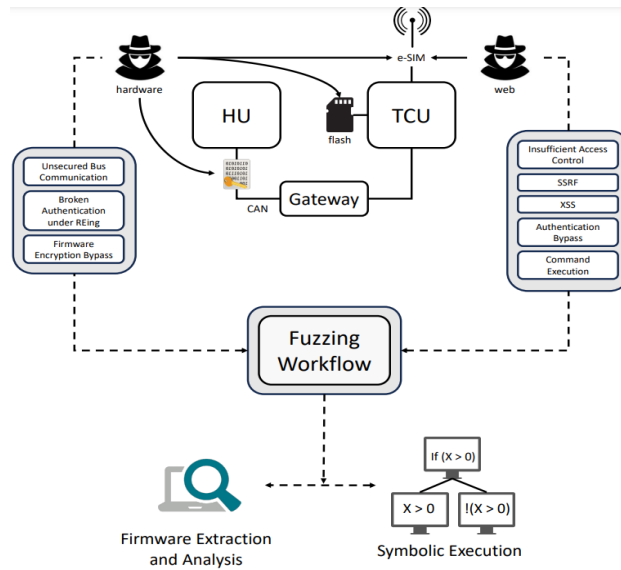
e-SIM

hardware

web

HU

flash

TCU

CAN

Gateway

Unsecured Bus Communication

Broken Authentication under REing

Firmware Encryption Bypass

Insufficient Access Control

SSRF

XSS

Authentication Bypass

Command Execution

Fuzzing Workflow

Firmware Extraction and Analysis

If (X > 0)

X > 0

!(X > 0)

Symbolic Execution